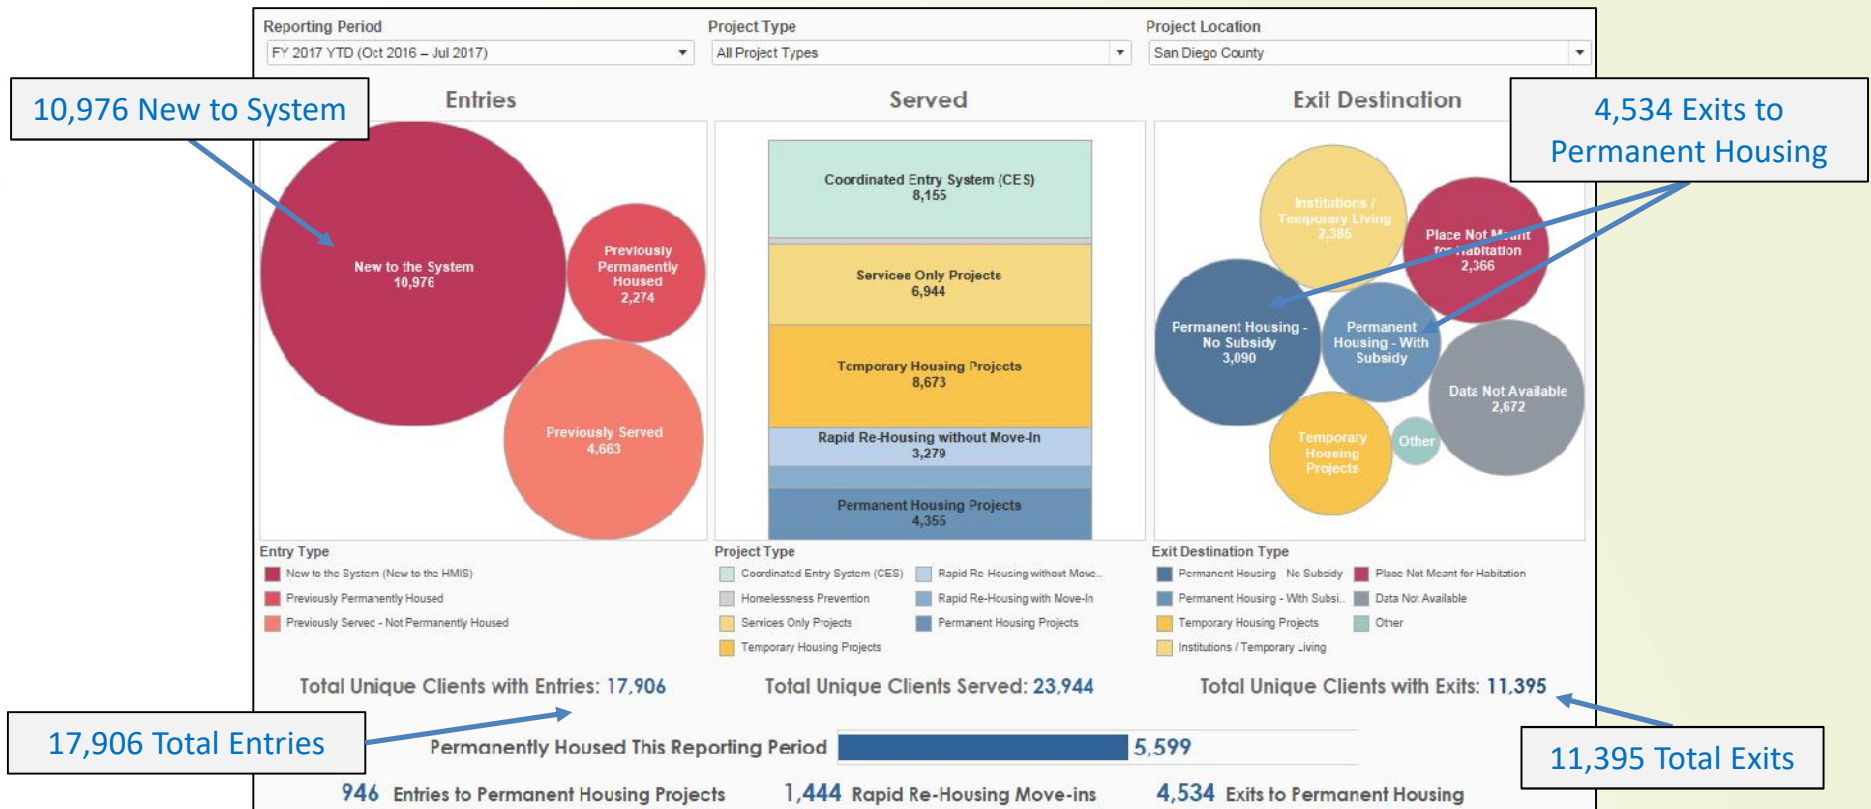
Reporting Period
FY 2017 YTD (Oct 2016 – Jul 2017)

Project Type
All Project Types

Project Location
San Diego County

10,976 New to System

4,534 Exits to Permanent Housing

Entries

Served

Exit Destination

New to the System
10,976

Previously Permanently Housed
2,274

Previously Served
4,663

Coordinated Entry System (CES)
8,155

Services Only Projects
6,944

Temporary Housing Projects
8,673

Rapid Re-Housing without Move-In
3,279

Permanent Housing Projects
4,355

Institutions / Temporary Living
2,385

Place Not Meant for Habitation
2,366

Permanent Housing - No Subsidy
3,090

Permanent Housing - With Subsidy

Data Not Available
2,672

Temporary Housing Projects

Other

Entry Type
New to the System (New to the HMIS)
Previously Permanently Housed
Previously Served - Not Permanently Housed

Project Type
Coordinated Entry System (CES)
Homelessness Prevention
Services Only Projects
Temporary Housing Projects
Rapid Re-Housing without Move...
Rapid Re-Housing with Move-In
Permanent Housing Projects

Exit Destination Type
Permanent Housing - No Subsidy
Permanent Housing - With Subsi...
Temporary Housing Projects
Institutions / Temporary Living
Place Not Meant for Habitation
Data Not Available
Other

Total Unique Clients with Entries: 17,906

Total Unique Clients Served: 23,944

Total Unique Clients with Exits: 11,395

17,906 Total Entries

Permanently Housed This Reporting Period 5,599

11,395 Total Exits

946 Entries to Permanent Housing Projects

1,444 Rapid Re-Housing Move-ins

4,534 Exits to Permanent Housing